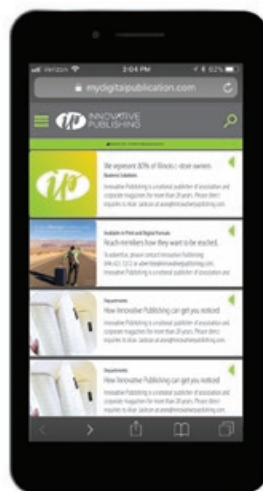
Verizon 3:04 PM 92%

mydigitalpublication.com

INNOVATIVE PUBLISHING

We represent 80% of Illinois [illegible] owners.

Business Solutions

Innovative Publishing is a national publisher of association and corporate magazines for more than 20 years. Please direct inquiries to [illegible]

Available in Print and Digital Formats

Reach members how they want to be reached.

To advertise, please contact Innovative Publishing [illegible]

Departments

How Innovative Publishing can get you noticed

Innovative Publishing is a national publisher of association and corporate magazines for more than 20 years. Please direct inquiries to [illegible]

Departments

How Innovative Publishing can get you noticed

Innovative Publishing is a national publisher of association and corporate magazines for more than 20 years. Please direct inquiries to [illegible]